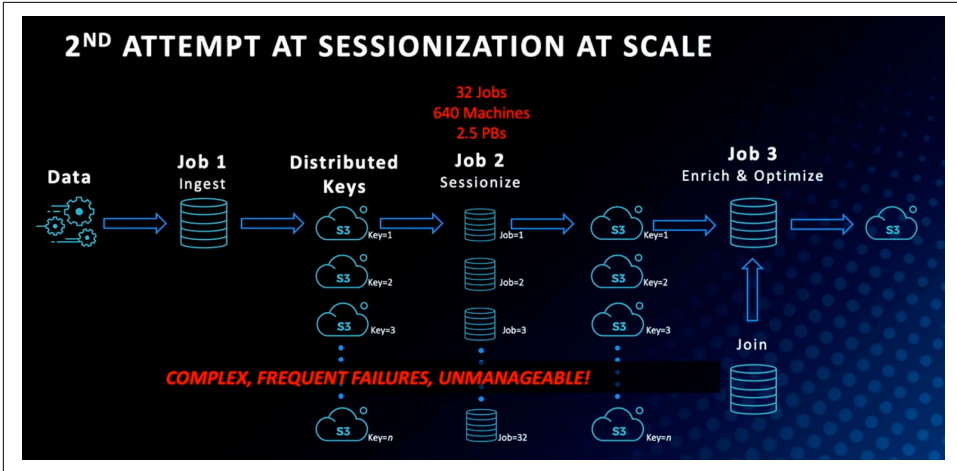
2$^{ND}$ ATTEMPT AT SESSIONIZATION AT SCALE

32 Jobs
640 Machines
2.5 PBs

Data

Job 1
Ingest

Distributed Keys

S3 Key=1
S3 Key=2
S3 Key=3
S3 Key=$n$

Job 2
Sessionize

Job=1
Job=2
Job=3
Job=32

S3 Key=1
S3 Key=2
S3 Key=3
S3 Key=$n$

Job 3
Enrich & Optimize

Join

S3

COMPLEX, FREQUENT FAILURES, UNMANAGEABLE!